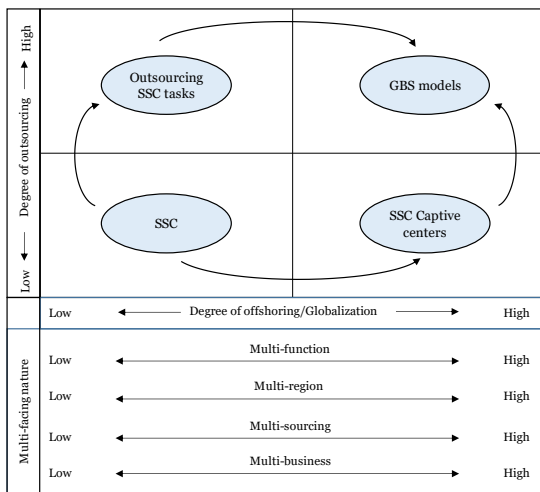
High

Degree of outsourcing

Low

Outsourcing SSC tasks

GBS models

SSC

SSC Captive centers

Low

Degree of offshoring/Globalization

High

Multi-facing nature

Low

Multi-function

High

Low

Multi-region

High

Low

Multi-sourcing

High

Low

Multi-business

High